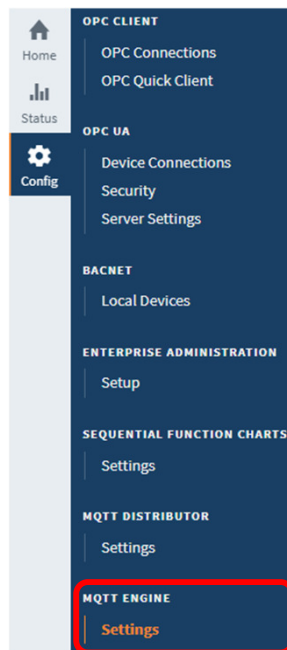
Home
Status
Config

OPC CLIENT
OPC Connections
OPC Quick Client

OPC UA
Device Connections
Security
Server Settings

BACNET
Local Devices

ENTERPRISE ADMINISTRATION
Setup

SEQUENTIAL FUNCTION CHARTS
Settings

MQTT DISTRIBUTOR
Settings

MQTT ENGINE
Settings